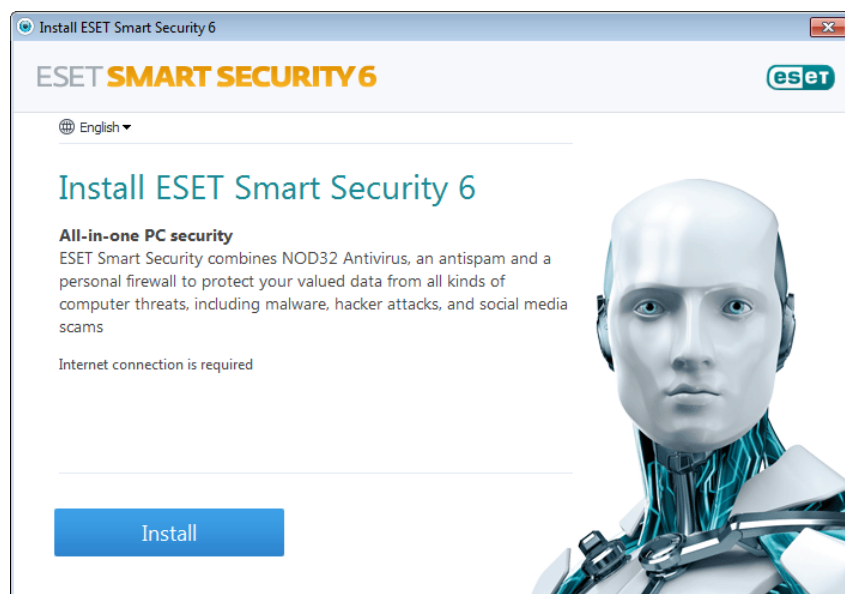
Install ESET Smart Security 6

ESET SMART SECURITY 6

eset

English

Install ESET Smart Security 6

All-in-one PC security
ESET Smart Security combines NOD32 Antivirus, an antispam and a personal firewall to protect your valued data from all kinds of computer threats, including malware, hacker attacks, and social media scams

Internet connection is required

Install